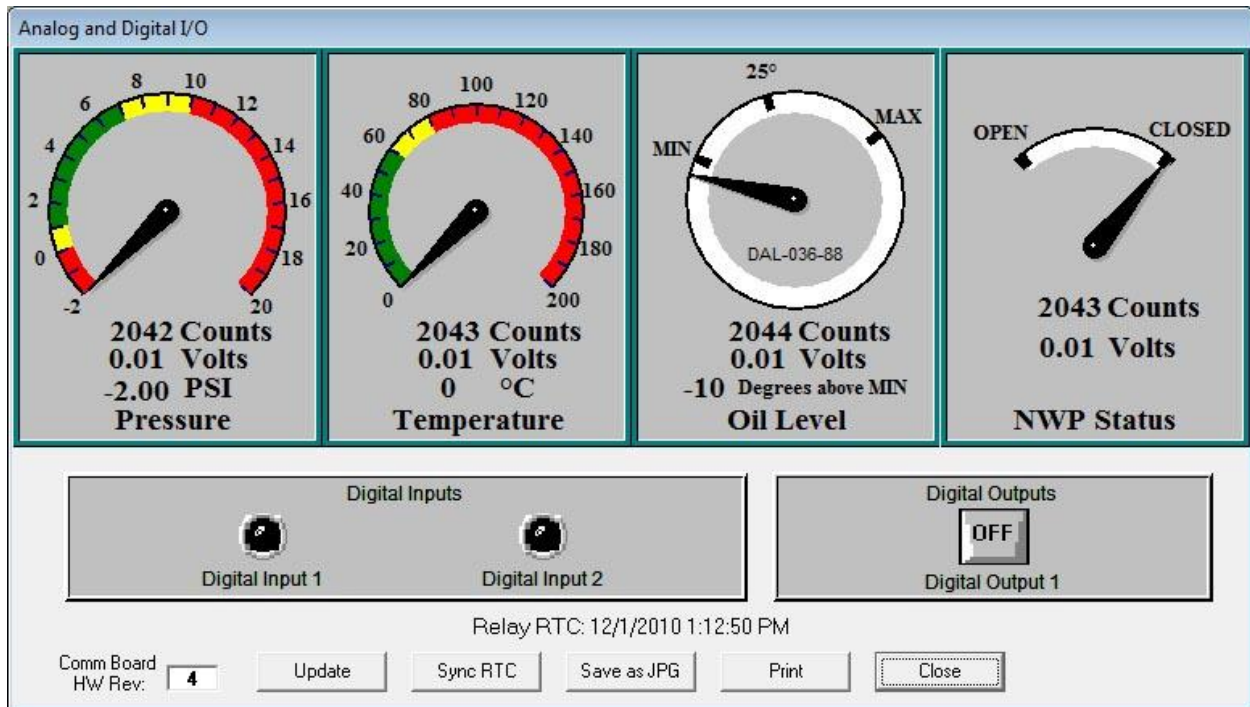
Analog and Digital I/O

8 10 6 12 4 14 2 16 0 18 -2 20

2042 Counts
0.01 Volts
-2.00 PSI
Pressure

100 80 120 60 140 40 160 20 180 0 200

2043 Counts
0.01 Volts
0 °C
Temperature

25°
MIN MAX
DAL-036-88

2044 Counts
0.01 Volts
-10 Degrees above MIN
Oil Level

OPEN CLOSED

2043 Counts
0.01 Volts

NWP Status

Digital Inputs
Digital Input 1
Digital Input 2

Digital Outputs
OFF
Digital Output 1

Relay RTC: 12/1/2010 1:12:50 PM

Comm Board HW Rev: 4
Update
Sync RTC
Save as JPG
Print
Close